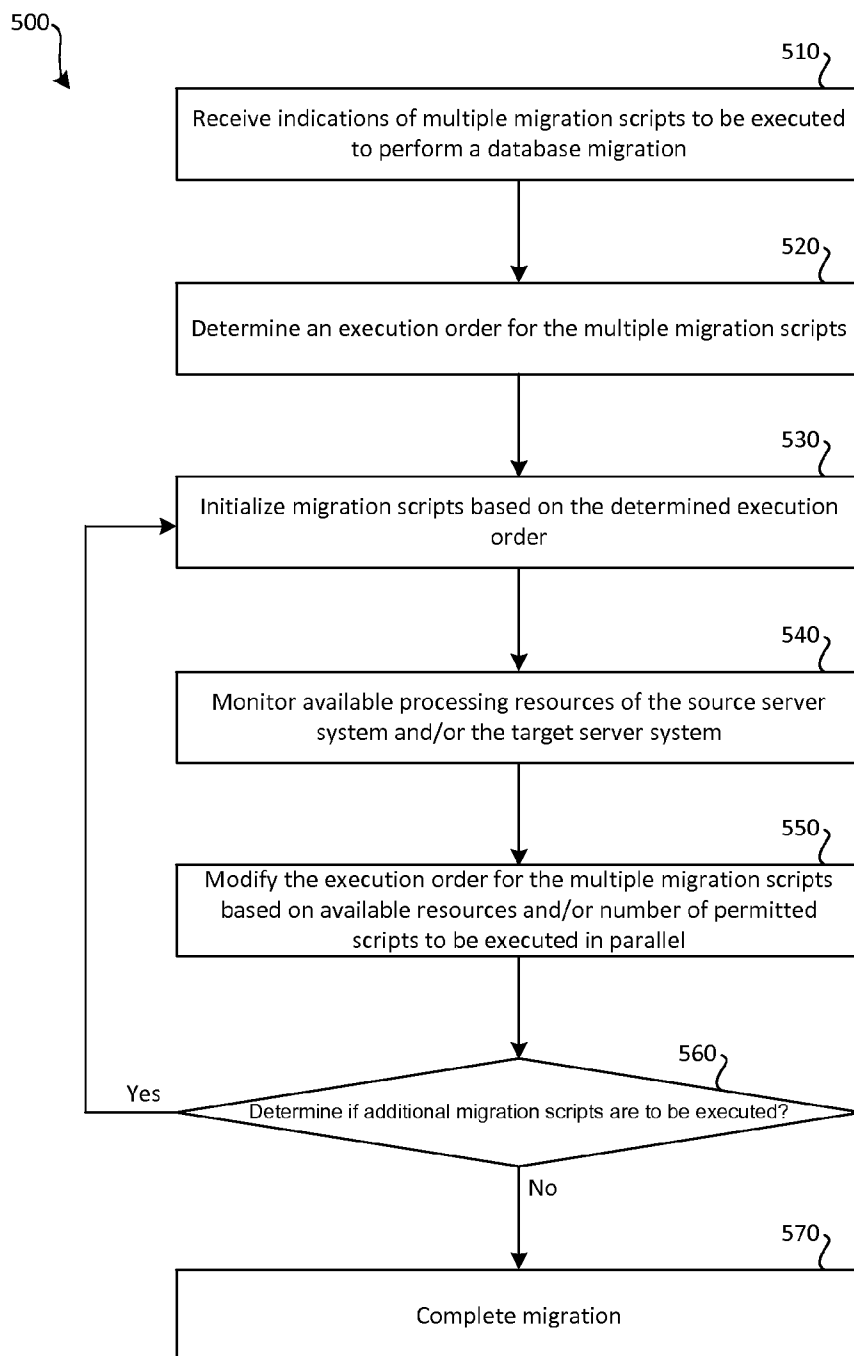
500

510

Receive indications of multiple migration scripts to be executed to perform a database migration

520

Determine an execution order for the multiple migration scripts

530

Initialize migration scripts based on the determined execution order

540

Monitor available processing resources of the source server system and/or the target server system

550

Modify the execution order for the multiple migration scripts based on available resources and/or number of permitted scripts to be executed in parallel

560

Yes

Determine if additional migration scripts are to be executed?

No

570

Complete migration